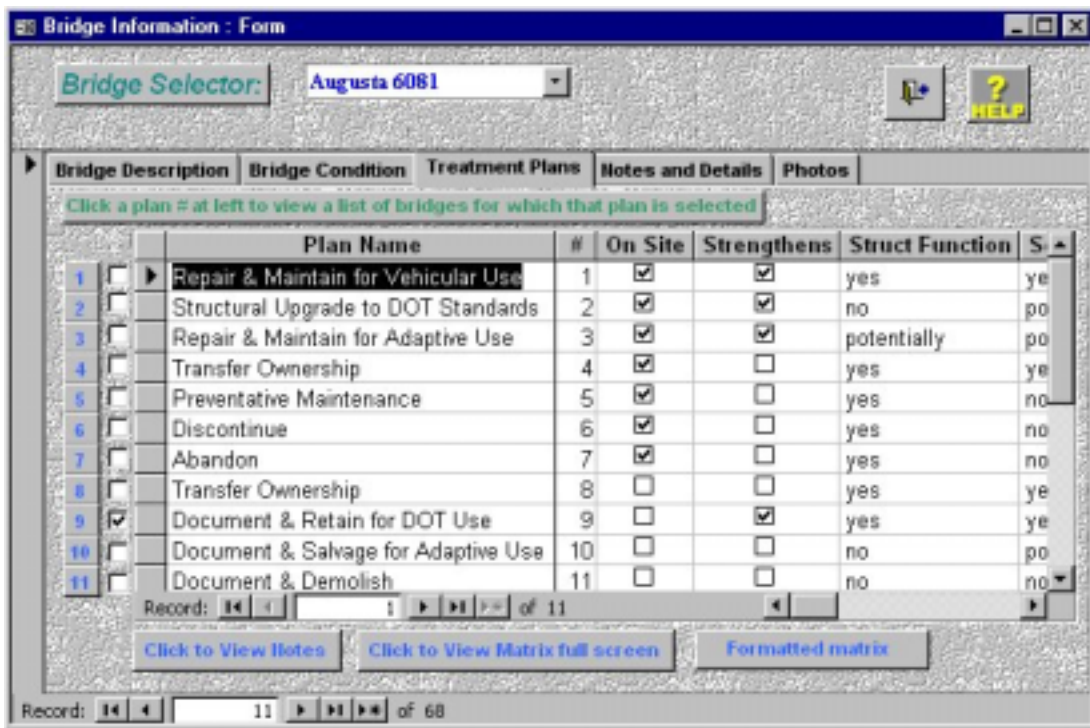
Bridge Information : Form

Bridge Selector: Augusta 6081

HELP

Bridge Description | Bridge Condition | Treatment Plans | Notes and Details | Photos

Click a plan # at left to view a list of bridges for which that plan is selected

| | Plan Name | # | On Site | Strengthens | Struct Function | S |
|---|---|---|---|---|---|---|
| 1 | Repair & Maintain for Vehicular Use | 1 | ☑ | ☑ | yes | ye |
| 2 | Structural Upgrade to DOT Standards | 2 | ☑ | ☑ | no | po |
| 3 | Repair & Maintain for Adaptive Use | 3 | ☑ | ☑ | potentially | po |
| 4 | Transfer Ownership | 4 | ☑ | ☐ | yes | ye |
| 5 | Preventative Maintenance | 5 | ☑ | ☐ | yes | no |
| 6 | Discontinue | 6 | ☑ | ☐ | yes | no |
| 7 | Abandon | 7 | ☑ | ☐ | yes | no |
| 8 | Transfer Ownership | 8 | ☐ | ☐ | yes | ye |
| 9 ☑ | Document & Retain for DOT Use | 9 | ☐ | ☑ | yes | ye |
| 10 | Document & Salvage for Adaptive Use | 10 | ☐ | ☐ | no | po |
| 11 | Document & Demolish | 11 | ☐ | ☐ | no | no |

Record: 1 of 11

Click to View Notes | Click to View Matrix full screen | Formatted matrix

Record: 11 of 68